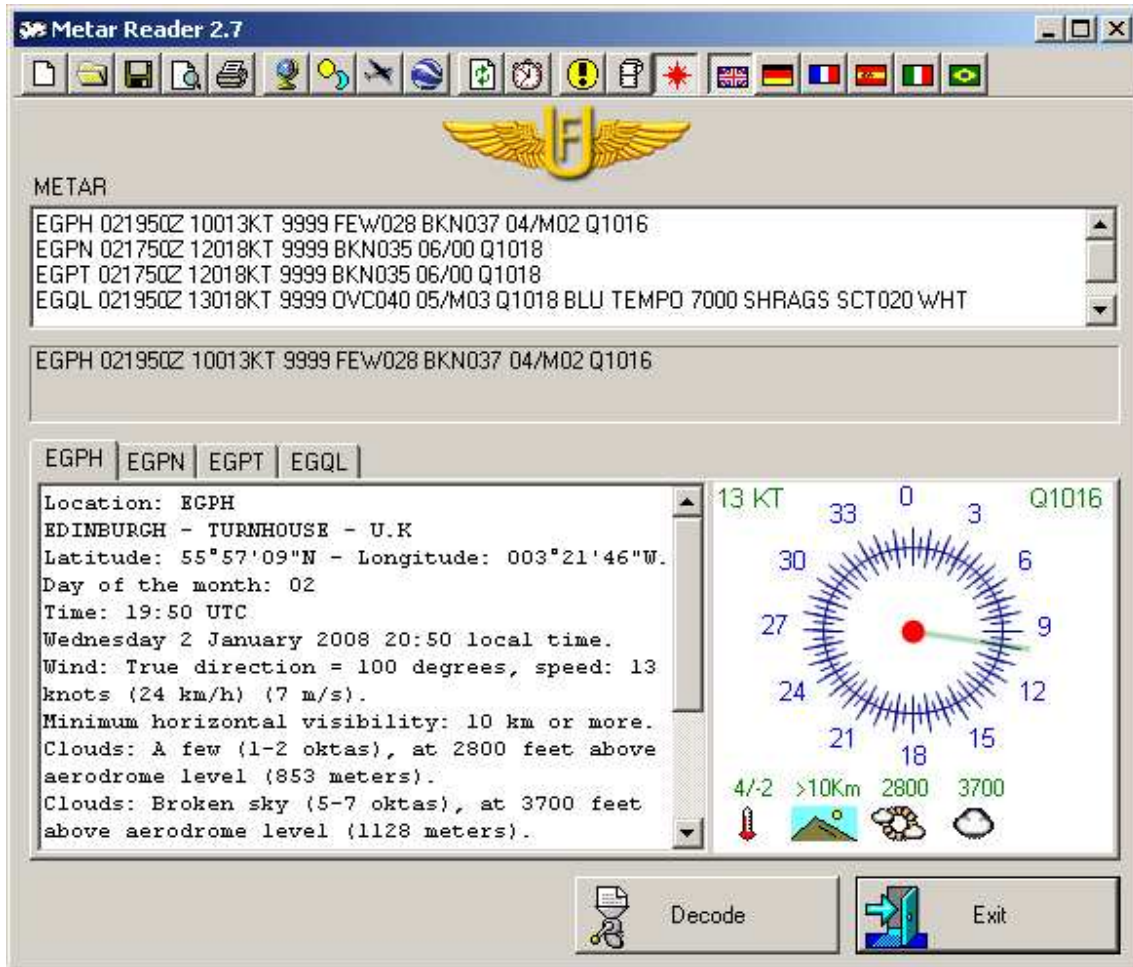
Metar Reader 2.7

F

METAR

EGPH 021950Z 10013KT 9999 FEW028 BKN037 04/M02 Q1016
EGPN 021750Z 12018KT 9999 BKN035 06/00 Q1018
EGPT 021750Z 12018KT 9999 BKN035 06/00 Q1018
EGQL 021950Z 13018KT 9999 OVC040 05/M03 Q1018 BLU TEMPO 7000 SHRAGS SCT020 WHT

EGPH 021950Z 10013KT 9999 FEW028 BKN037 04/M02 Q1016

EGPH | EGPN | EGPT | EGQL

Location: EGPH
EDINBURGH - TURNHOUSE - U.K
Latitude: 55°57'09"N - Longitude: 003°21'46"W.
Day of the month: 02
Time: 19:50 UTC
Wednesday 2 January 2008 20:50 local time.
Wind: True direction = 100 degrees, speed: 13 knots (24 km/h) (7 m/s).
Minimum horizontal visibility: 10 km or more.
Clouds: A few (1-2 oktas), at 2800 feet above aerodrome level (853 meters).
Clouds: Broken sky (5-7 oktas), at 3700 feet above aerodrome level (1128 meters).

13 KT
Q1016
0
3
6
9
12
15
18
21
24
27
30
33

4/-2
>10Km
2800
3700

Decode
Exit